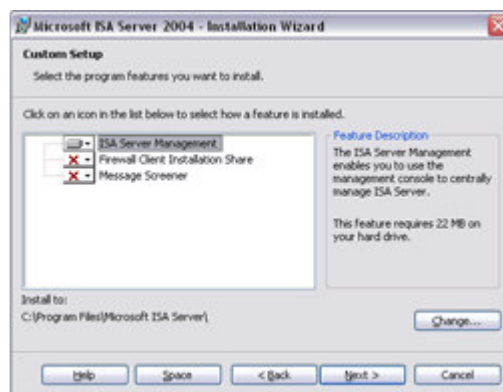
Microsoft ISA Server 2004 - Installation Wizard

Custom Setup

Select the program features you want to install.

Click on an icon in the list below to select how a feature is installed.

ISA Server Management

Firewall Client Installation Share

Message Screener

Feature Description

The ISA Server Management enables you to use the management console to centrally manage ISA Server.

This feature requires 22 MB on your hard drive.

Install to:

C:\Program Files\Microsoft ISA Server\

Change...

Help

Space

< Back

Next >

Cancel